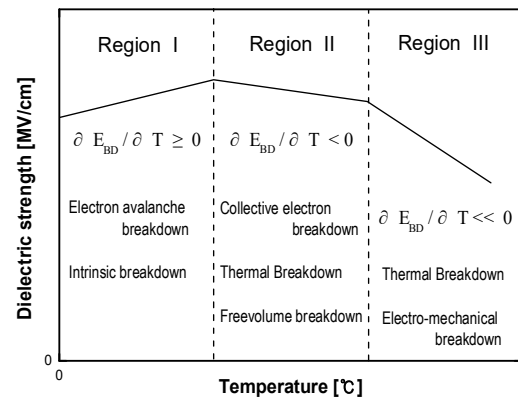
Region I

Region II

Region III

Dielectric strength [MV/cm]

$\partial E_{BD} / \partial T \geq 0$

$\partial E_{BD} / \partial T < 0$

$\partial E_{BD} / \partial T << 0$

Electron avalanche breakdown

Intrinsic breakdown

Collective electron breakdown

Thermal Breakdown

Freevolume breakdown

Thermal Breakdown

Electro-mechanical breakdown

0

0

Temperature [℃]